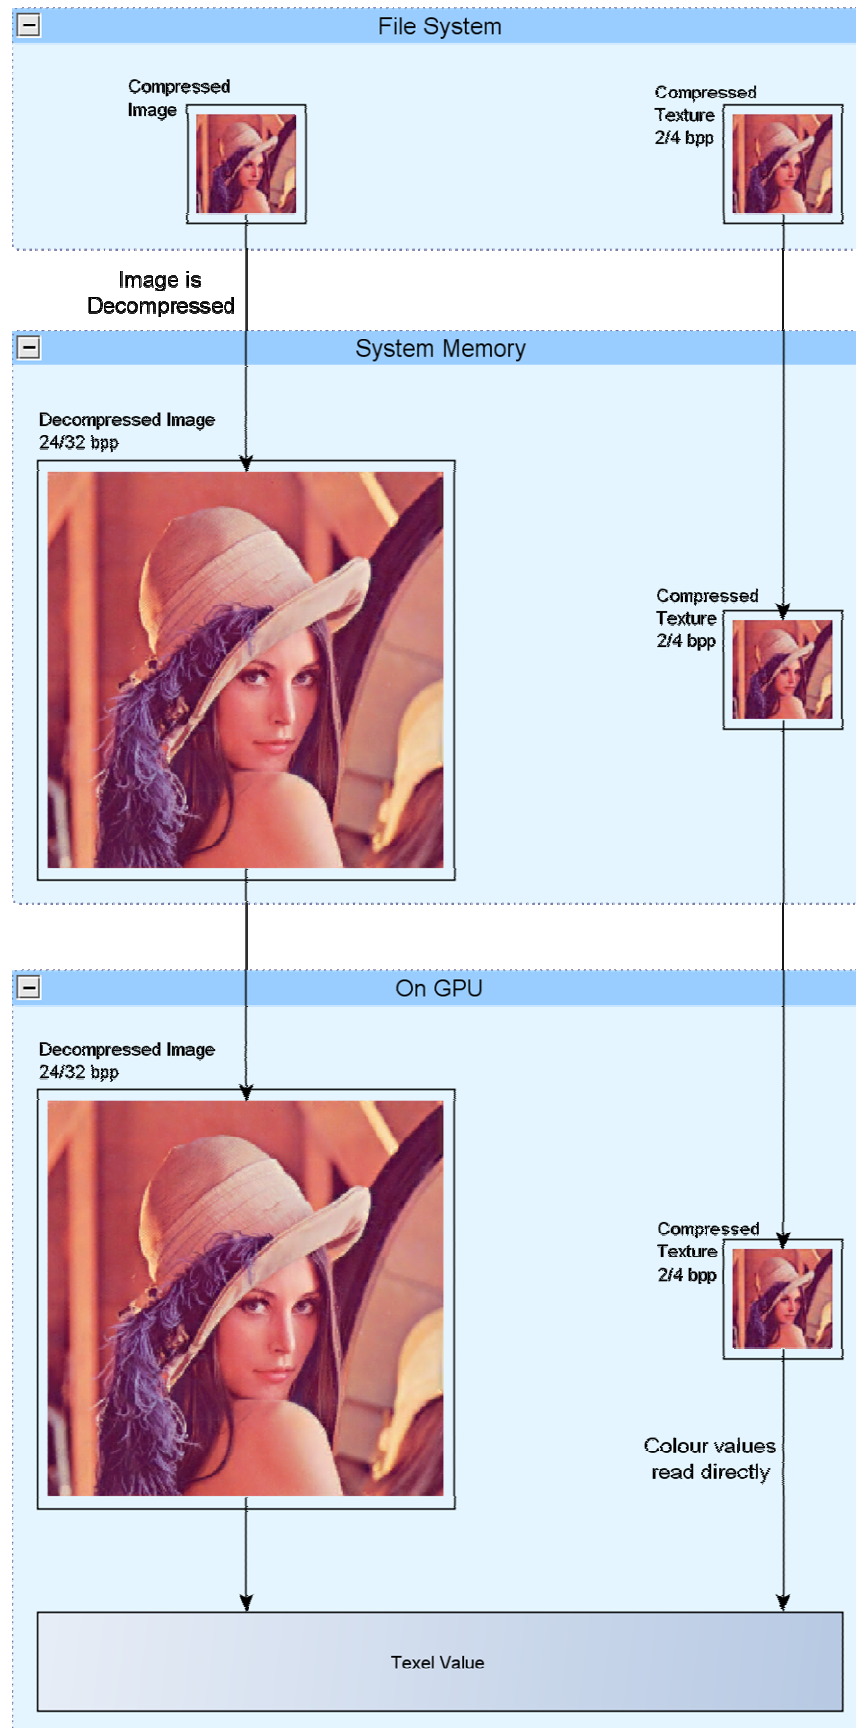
File System

Compressed Image

Compressed Texture 2/4 bpp

Image is Decompressed

System Memory

Decompressed Image 24/32 bpp

Compressed Texture 2/4 bpp

On GPU

Decompressed Image 24/32 bpp

Compressed Texture 2/4 bpp

Colour values read directly

Texel Value